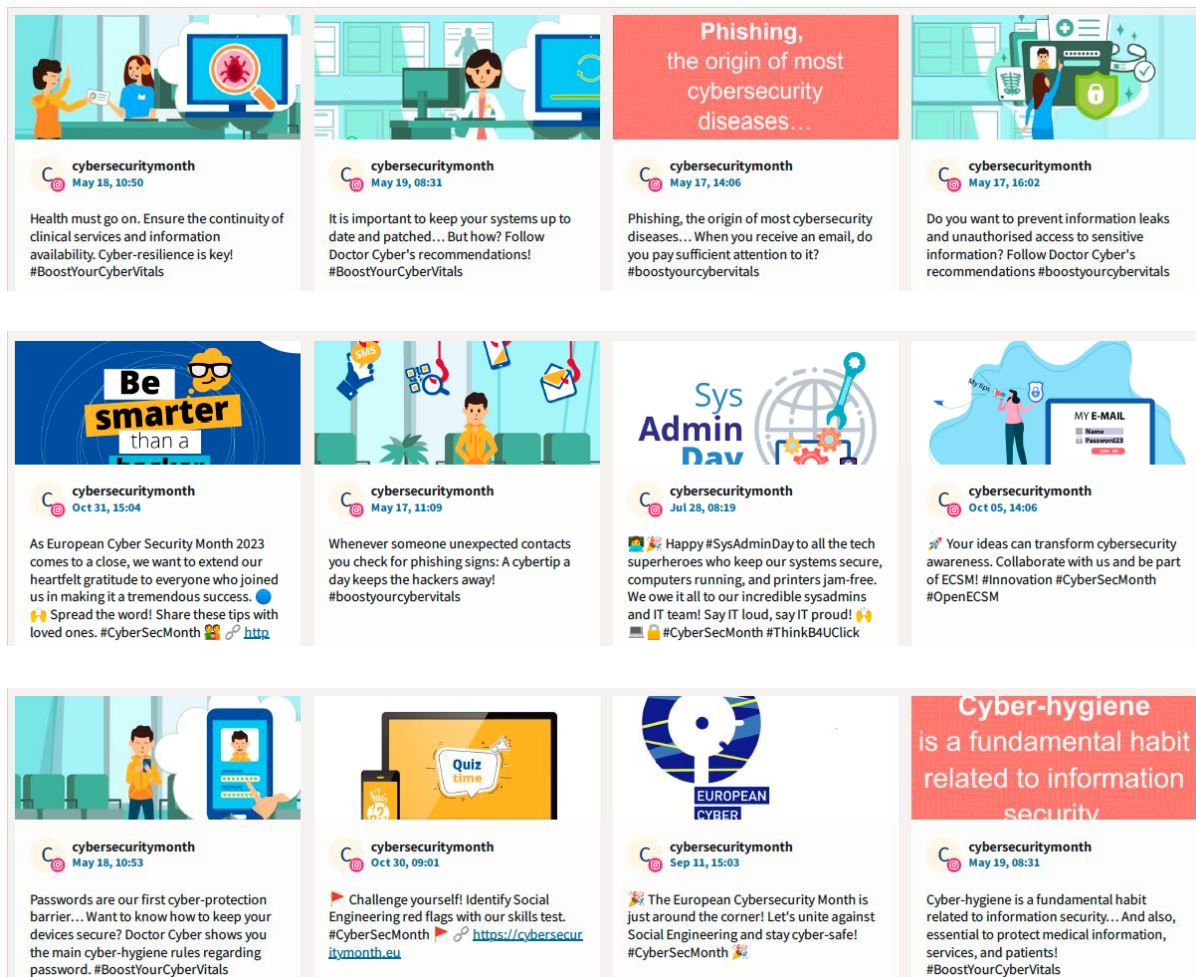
cybersecuritymonth
May 18, 10:50

Health must go on. Ensure the continuity of clinical services and information availability. Cyber-resilience is key! #BoostYourCyberVitals

cybersecuritymonth
May 19, 08:31

It is important to keep your systems up to date and patched… But how? Follow Doctor Cyber's recommendations! #BoostYourCyberVitals

Phishing, the origin of most cybersecurity diseases…

cybersecuritymonth
May 17, 14:06

Phishing, the origin of most cybersecurity diseases… When you receive an email, do you pay sufficient attention to it? #boostyourcybervitals

cybersecuritymonth
May 17, 16:02

Do you want to prevent information leaks and unauthorised access to sensitive information? Follow Doctor Cyber's recommendations #boostyourcybervitals

Be smarter than a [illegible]

cybersecuritymonth
Oct 31, 15:04

As European Cyber Security Month 2023 comes to a close, we want to extend our heartfelt gratitude to everyone who joined us in making it a tremendous success. 🔵 🙌 Spread the word! Share these tips with loved ones. #CyberSecMonth 👫 🔗 http

SMS

cybersecuritymonth
May 17, 11:09

Whenever someone unexpected contacts you check for phishing signs: A cybertip a day keeps the hackers away! #boostyourcybervitals

Sys Admin Day

cybersecuritymonth
Jul 28, 08:19

👩‍💻🎉 Happy #SysAdminDay to all the tech superheroes who keep our systems secure, computers running, and printers jam-free. We owe it all to our incredible sysadmins and IT team! Say IT loud, say IT proud! 🙌 💻🔒#CyberSecMonth #ThinkB4UClick

My tips
MY E-MAIL
Name
Password23
SIGN UP

cybersecuritymonth
Oct 05, 14:06

🚀 Your ideas can transform cybersecurity awareness. Collaborate with us and be part of ECSM! #Innovation #CyberSecMonth #OpenECSM

cybersecuritymonth
May 18, 10:53

Passwords are our first cyber-protection barrier… Want to know how to keep your devices secure? Doctor Cyber shows you the main cyber-hygiene rules regarding password. #BoostYourCyberVitals

Quiz time

cybersecuritymonth
Oct 30, 09:01

🚩 Challenge yourself! Identify Social Engineering red flags with our skills test. #CyberSecMonth 🚩 🔗 https://cybersecuritymonth.eu

EUROPEAN CYBER

cybersecuritymonth
Sep 11, 15:03

🎉 The European Cybersecurity Month is just around the corner! Let's unite against Social Engineering and stay cyber-safe! #CyberSecMonth 🎉

Cyber-hygiene is a fundamental habit related to information security

cybersecuritymonth
May 19, 08:31

Cyber-hygiene is a fundamental habit related to information security… And also, essential to protect medical information, services, and patients! #BoostYourCyberVitals